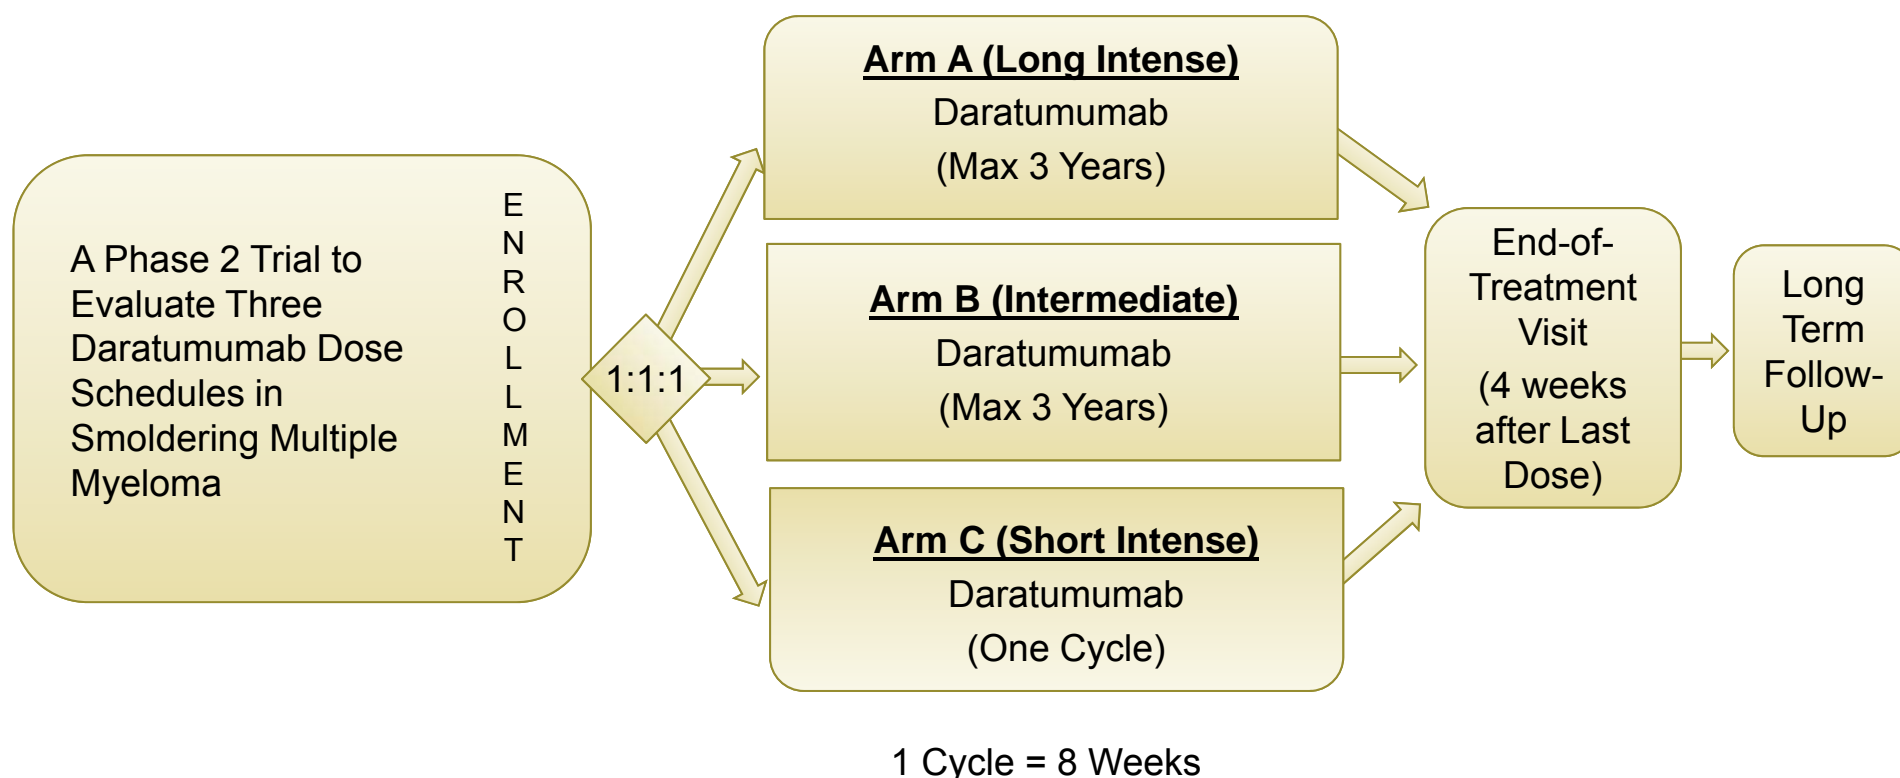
A Phase 2 Trial to Evaluate Three Daratumumab Dose Schedules in Smoldering Multiple Myeloma

E N R O L L M E N T

1:1:1

Arm A (Long Intense)
Daratumumab
(Max 3 Years)

Arm B (Intermediate)
Daratumumab
(Max 3 Years)

Arm C (Short Intense)
Daratumumab
(One Cycle)

End-of-Treatment Visit
(4 weeks after Last Dose)

Long Term Follow-Up

1 Cycle = 8 Weeks